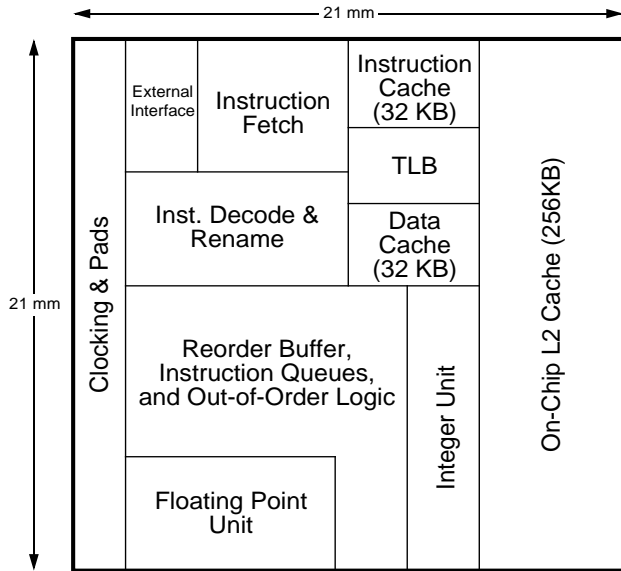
21 mm

21 mm

Clocking & Pads

External Interface

Instruction Fetch

Instruction Cache (32 KB)

TLB

Inst. Decode & Rename

Data Cache (32 KB)

Reorder Buffer, Instruction Queues, and Out-of-Order Logic

Floating Point Unit

Integer Unit

On-Chip L2 Cache (256KB)